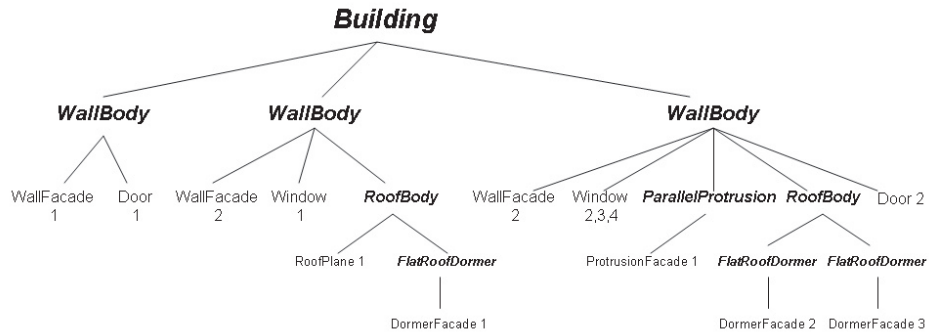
Building

WallBody

WallBody

WallBody

WallFacade 1

Door 1

WallFacade 2

Window 1

RoofBody

WallFacade 2

Window 2,3,4

ParallelProtrusion

RoofBody

Door 2

RoofPlane 1

FlatRoofDormer

ProtrusionFacade 1

FlatRoofDormer

FlatRoofDormer

DormerFacade 1

DormerFacade 2

DormerFacade 3